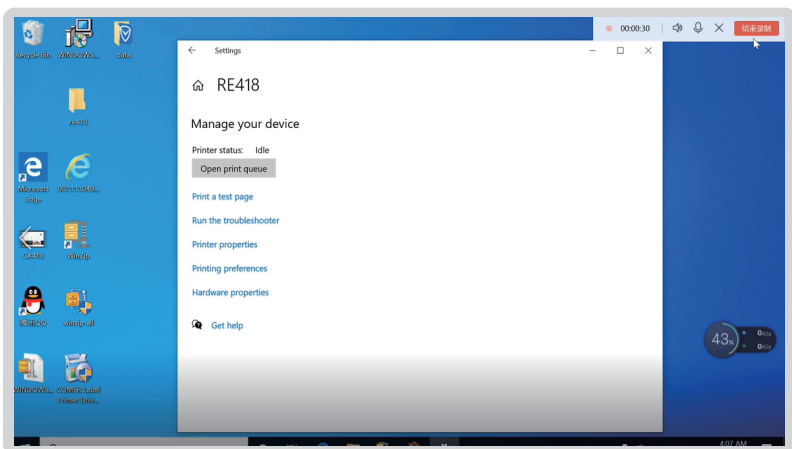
Recycle Bin WINDOWS... data

re418

Microsoft Edge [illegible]

GX418 WinZip

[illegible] winzip-all

WINDOWS... GOWER Label Printer Drive...

00:00:30 结束录制

Settings

RE418

Manage your device

Printer status: Idle

Open print queue

Print a test page

Run the troubleshooter

Printer properties

Printing preferences

Hardware properties

Get help

43%

0K/s

0K/s

4:07 AM